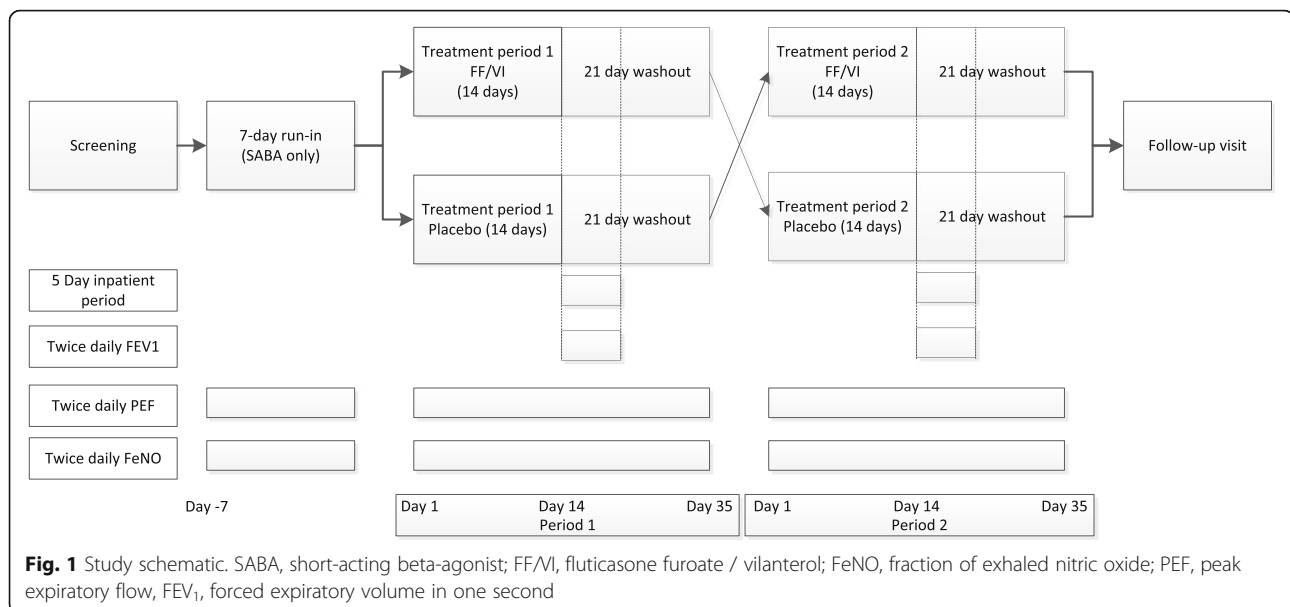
Screening

7-day run-in (SABA only)

Treatment period 1 FF/VI (14 days)

21 day washout

Treatment period 1 Placebo (14 days)

21 day washout

Treatment period 2 FF/VI (14 days)

21 day washout

Treatment period 2 Placebo (14 days)

21 day washout

Follow-up visit

5 Day inpatient period

Twice daily FEV1

Twice daily PEF

Twice daily FeNO

Day -7

Day 1 Day 14 Day 35
Period 1

Day 1 Day 14 Day 35
Period 2

**Fig. 1** Study schematic. SABA, short-acting beta-agonist; FF/VI, fluticasone furoate / vilanterol; FeNO, fraction of exhaled nitric oxide; PEF, peak expiratory flow, $FEV_1$, forced expiratory volume in one second